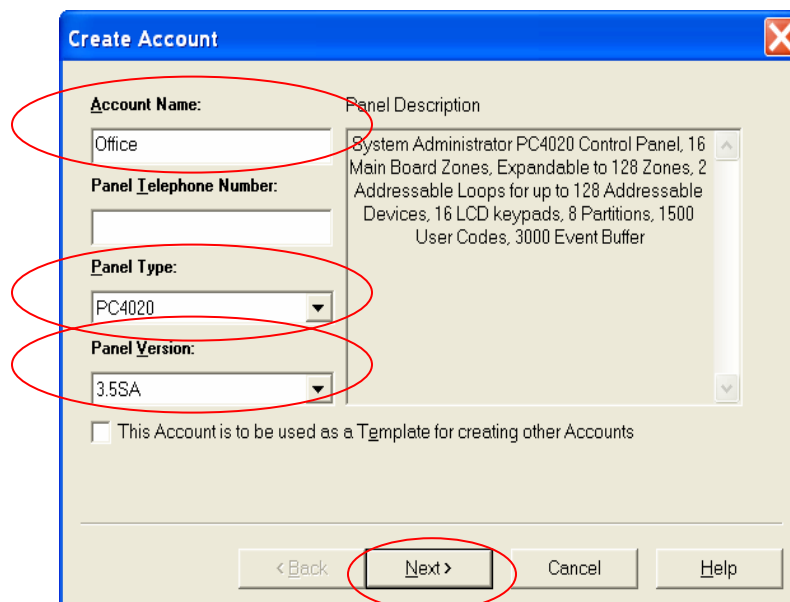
Create Account

Account Name:

Office

Panel Telephone Number:

Panel Type:

PC4020

Panel Version:

3.5SA

Panel Description

System Administrator PC4020 Control Panel, 16 Main Board Zones, Expandable to 128 Zones, 2 Addressable Loops for up to 128 Addressable Devices, 16 LCD keypads, 8 Partitions, 1500 User Codes, 3000 Event Buffer

This Account is to be used as a Template for creating other Accounts

< Back

Next >

Cancel

Help